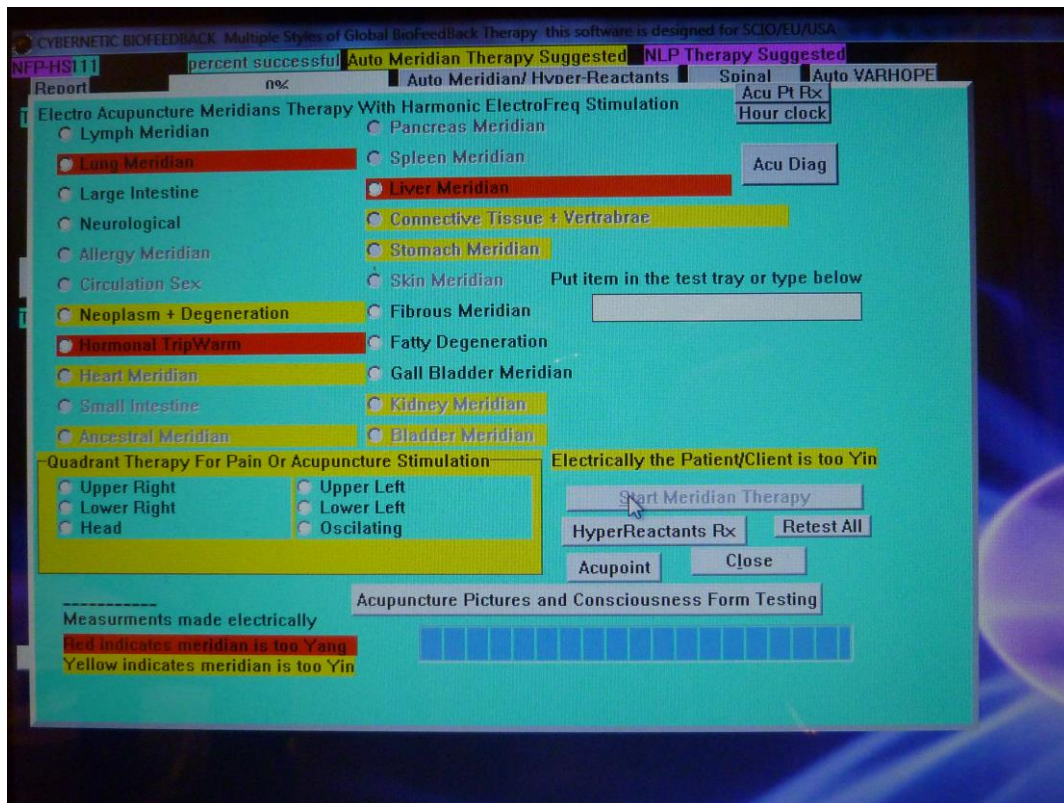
CYBERNETIC BIOFEEDBACK Multiple Styles of Global BioFeedBack Therapy this software is designed for SCIO/EU/USA

NFP-HS111 percent successful Auto Meridian Therapy Suggested NLP Therapy Suggested

Report 0% Auto Meridian/ Hyper-Reactants Spinal Auto VARHOPE

Acu Pt Rx

Hour clock

Electro Acupuncture Meridians Therapy With Harmonic ElectroFreq Stimulation

Lymph Meridian

Lung Meridian

Large Intestine

Neurological

Allergy Meridian

Circulation Sex

Neoplasm + Degeneration

Hormonal TripWarm

Heart Meridian

Small Intestine

Ancestral Meridian

Pancreas Meridian

Spleen Meridian

Liver Meridian

Connective Tissue + Vertrabrae

Stomach Meridian

Skin Meridian

Fibrous Meridian

Fatty Degeneration

Gall Bladder Meridian

Kidney Meridian

Bladder Meridian

Acu Diag

Put item in the test tray or type below

Quadrant Therapy For Pain Or Acupuncture Stimulation

Upper Right

Lower Right

Head

Upper Left

Lower Left

Oscilating

Electrically the Patient/Client is too Yin

Start Meridian Therapy

HyperReactants Rx

Retest All

Acupoint

Close

Acupuncture Pictures and Consciousness Form Testing

------------

Measurments made electrically

Red indicates meridian is too Yang

Yellow indicates meridian is too Yin